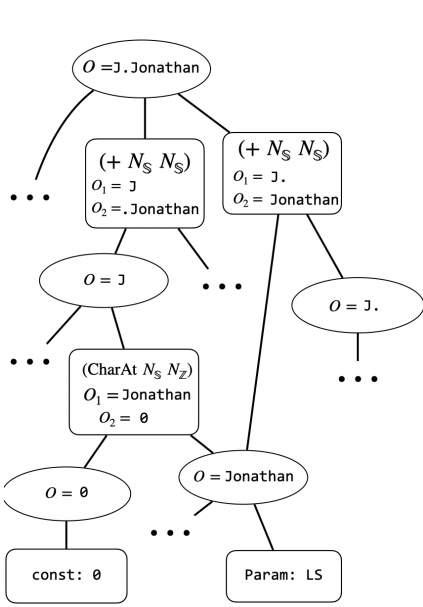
$O$ =J.Jonathan

...

$(+ \, N_{\mathbb{S}} \, N_{\mathbb{S}})$
$O_1$ = J
$O_2$ =.Jonathan

$(+ \, N_{\mathbb{S}} \, N_{\mathbb{S}})$
$O_1$ = J.
$O_2$ = Jonathan

$O$ = J

...

$O$ = J.

...

(CharAt $N_{\mathbb{S}}$ $N_{\mathbb{Z}}$)
$O_1$ = Jonathan
$O_2$ = 0

...

$O$ = 0

$O$ = Jonathan

...

const: 0

Param: LS